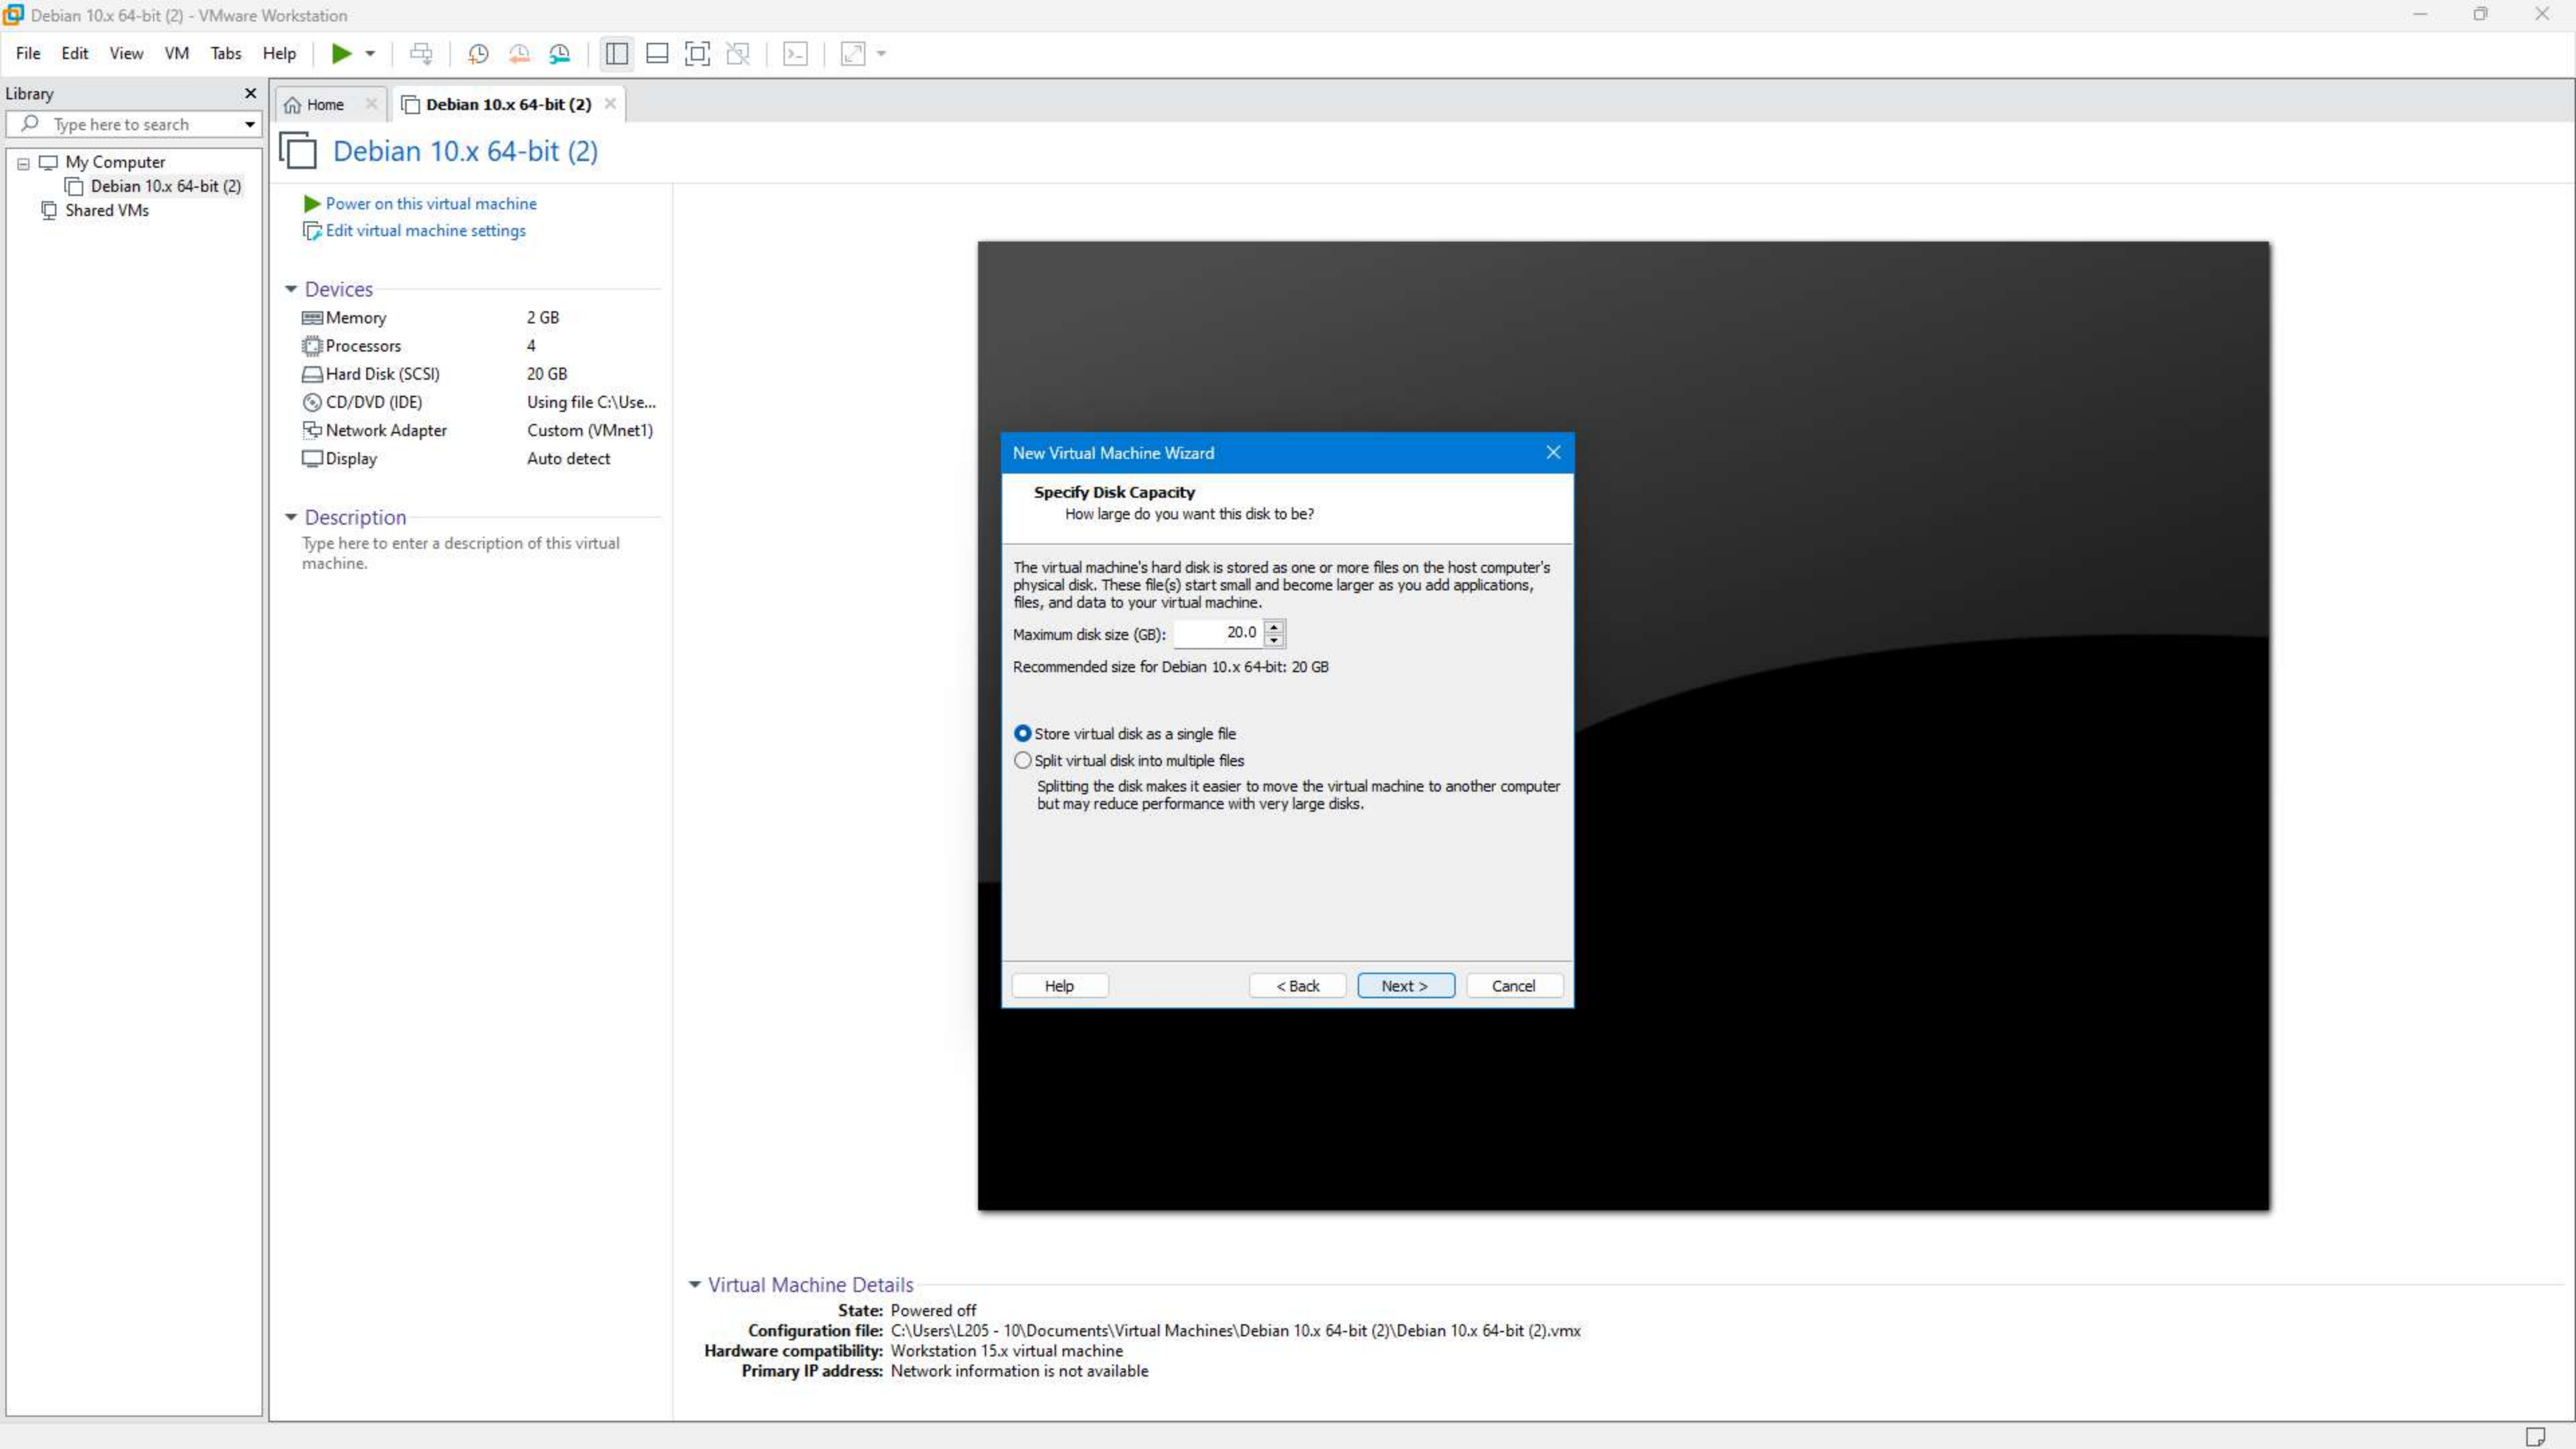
Debian 10.x 64-bit (2) - VMware Workstation

File Edit View VM Tabs Help

Library
Type here to search

My Computer
Debian 10.x 64-bit (2)
Shared VMs

Home
Debian 10.x 64-bit (2)

Debian 10.x 64-bit (2)

Power on this virtual machine
Edit virtual machine settings

Devices

| | |
|---|---|
| Memory | 2 GB |
| Processors | 4 |
| Hard Disk (SCSI) | 20 GB |
| CD/DVD (IDE) | Using file C:\Use... |
| Network Adapter | Custom (VMnet1) |
| Display | Auto detect |

Description
Type here to enter a description of this virtual machine.

New Virtual Machine Wizard

Specify Disk Capacity
How large do you want this disk to be?

The virtual machine's hard disk is stored as one or more files on the host computer's physical disk. These file(s) start small and become larger as you add applications, files, and data to your virtual machine.

Maximum disk size (GB): 20.0

Recommended size for Debian 10.x 64-bit: 20 GB

Store virtual disk as a single file
Split virtual disk into multiple files
Splitting the disk makes it easier to move the virtual machine to another computer but may reduce performance with very large disks.

Help < Back Next > Cancel

Virtual Machine Details
State: Powered off
Configuration file: C:\Users\L205 - 10\Documents\Virtual Machines\Debian 10.x 64-bit (2)\Debian 10.x 64-bit (2).vmx
Hardware compatibility: Workstation 15.x virtual machine
Primary IP address: Network information is not available